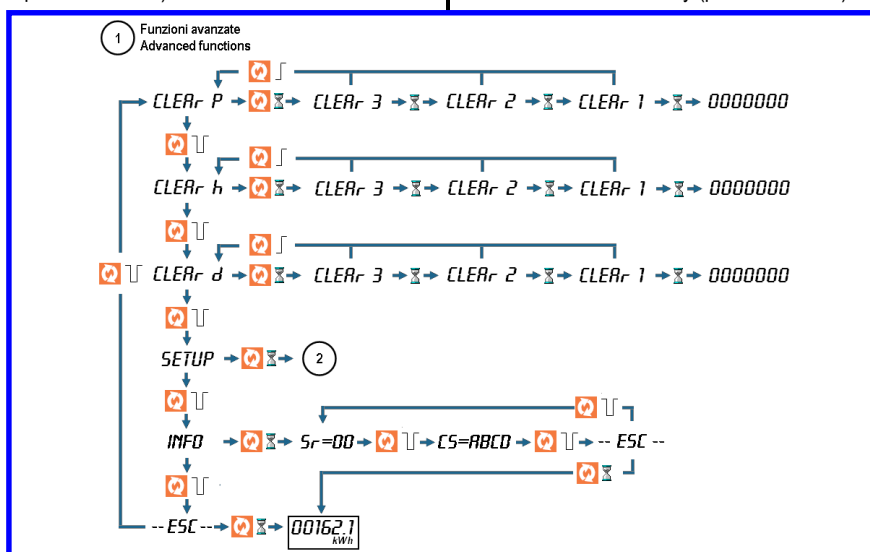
1 Funzioni avanzate
Advanced functions

CLEAr P → CLEAr 3 → CLEAr 2 → CLEAr 1 → 0000000

CLEAr h → CLEAr 3 → CLEAr 2 → CLEAr 1 → 0000000

CLEAr d → CLEAr 3 → CLEAr 2 → CLEAr 1 → 0000000

SETUP → 2

INFO → Sr=00 → CS=ABCD → -- ESC --

-- ESC -- → 00162.1 kWh